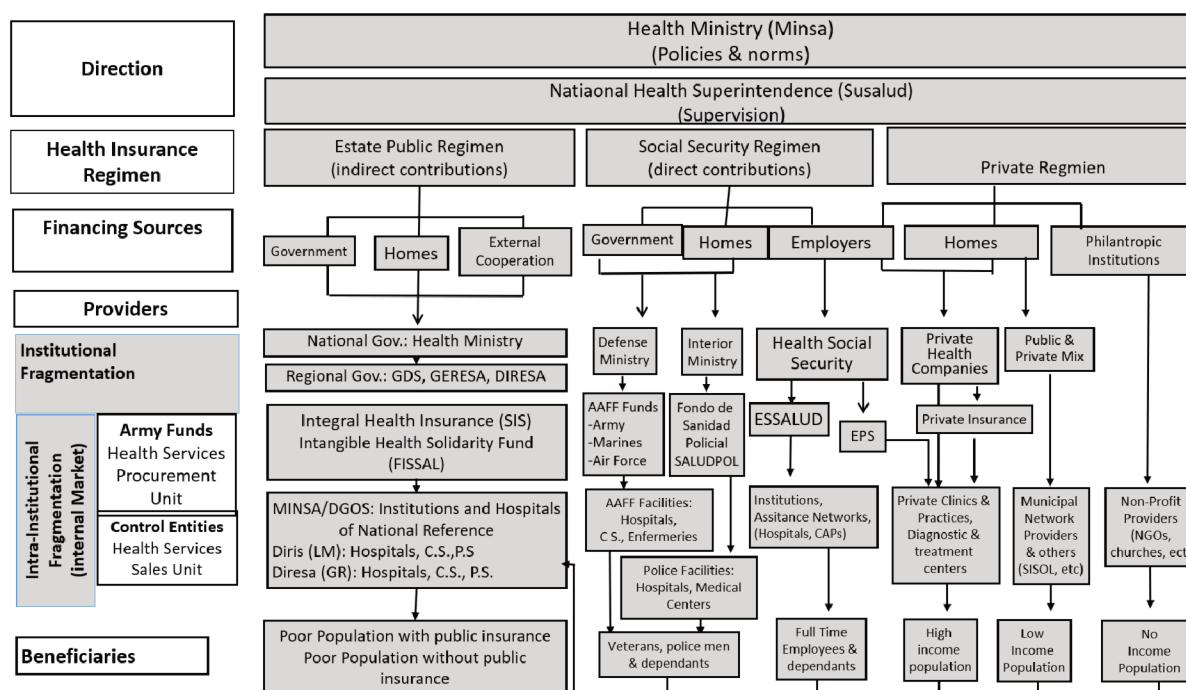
Direction

Health Ministry (Minsa)
(Policies & norms)

Natiaonal Health Superintendence (Susalud)
(Supervision)

Health Insurance Regimen

Estate Public Regimen
(indirect contributions)

Social Security Regimen
(direct contributions)

Private Regmien

Financing Sources

Government

Homes

External Cooperation

Government

Homes

Employers

Homes

Philantropic Institutions

Providers

Institutional Fragmentation

National Gov.: Health Ministry

Regional Gov.: GDS, GERESA, DIRESA

Defense Ministry

Interior Ministry

Health Social Security

Private Health Companies

Public & Private Mix

Intra-Institutional Fragmentation (internal Market)

Army Funds
Health Services Procurement Unit

Control Entities
Health Services Sales Unit

Integral Health Insurance (SIS)
Intangible Health Solidarity Fund (FISSAL)

AAFF Funds
-Army
-Marines
-Air Force

Fondo de Sanidad Policial SALUDPOL

ESSALUD

EPS

Private Insurance

MINSA/DGOS: Institutions and Hospitals of National Reference
Diris (LM): Hospitals, C.S.,P.S
Diresa (GR): Hospitals, C.S., P.S.

AAFF Facilities: Hospitals, C S., Enfermeries

Police Facilities: Hospitals, Medical Centers

Institutions, Assitance Networks, (Hospitals, CAPs)

Private Clinics & Practices, Diagnostic & treatment centers

Municipal Network Providers & others (SISOL, etc)

Non-Profit Providers (NGOs, churches, ect

Beneficiaries

Poor Population with public insurance
Poor Population without public insurance

Veterans, police men & dependants

Full Time Employees & dependants

High income population

Low Income Population

No Income Population